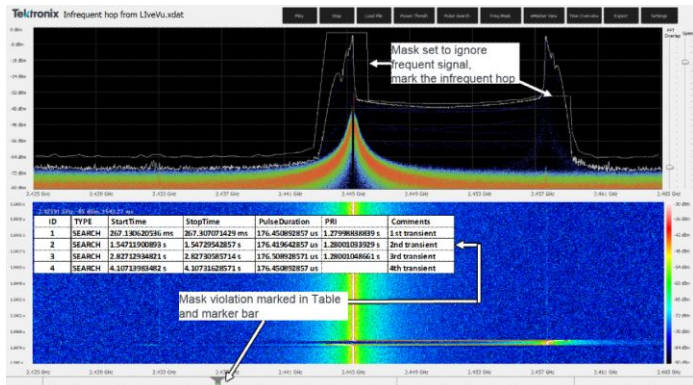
Tektronix Infrequent hop from L1veVu.xdat

Play Stop Load File Power Thresh Pulse Search Freq Mask eMother View Time Overview Export Settings

Mask set to ignore frequent signal, mark the infrequent hop

| ID | TYPE | StartTime | StopTime | PulseDuration | PRI | Comments |
|---|---|---|---|---|---|---|
| 1 | SEARCH | 267.130620536 ms | 267.307071429 ms | 176.450892857 us | 1.27998838839 s | 1st transient |
| 2 | SEARCH | 1.54711900893 s | 1.54729542857 s | 176.419642857 us | 1.28001033929 s | 2nd transient |
| 3 | SEARCH | 2.82712934821 s | 2.82730585714 s | 176.508928571 us | 1.28001048661 s | 3rd transient |
| 4 | SEARCH | 4.10713983482 s | 4.10731628571 s | 176.450892857 us | | 4th transient |

Mask violation marked in Table and marker bar

2.425 GHz 2.429 GHz 2.433 GHz 2.437 GHz 2.441 GHz 2.445 GHz 2.449 GHz 2.453 GHz 2.457 GHz 2.461 GHz 2.465 GHz